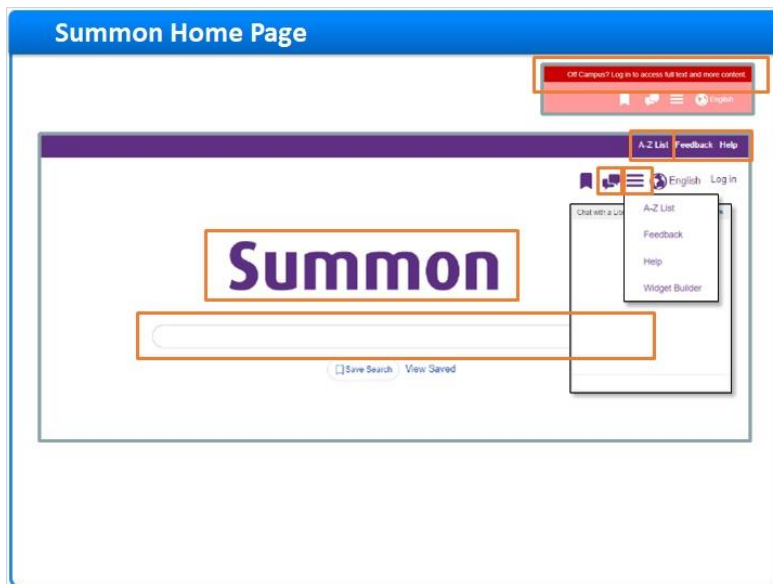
Summon Home Page

Off Campus? Log in to access full text and more content.

English

A-Z List Feedback Help

English Log in

Chat with a Lib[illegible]

A-Z List
Feedback
Help
Widget Builder

Summon

Save Search View Saved